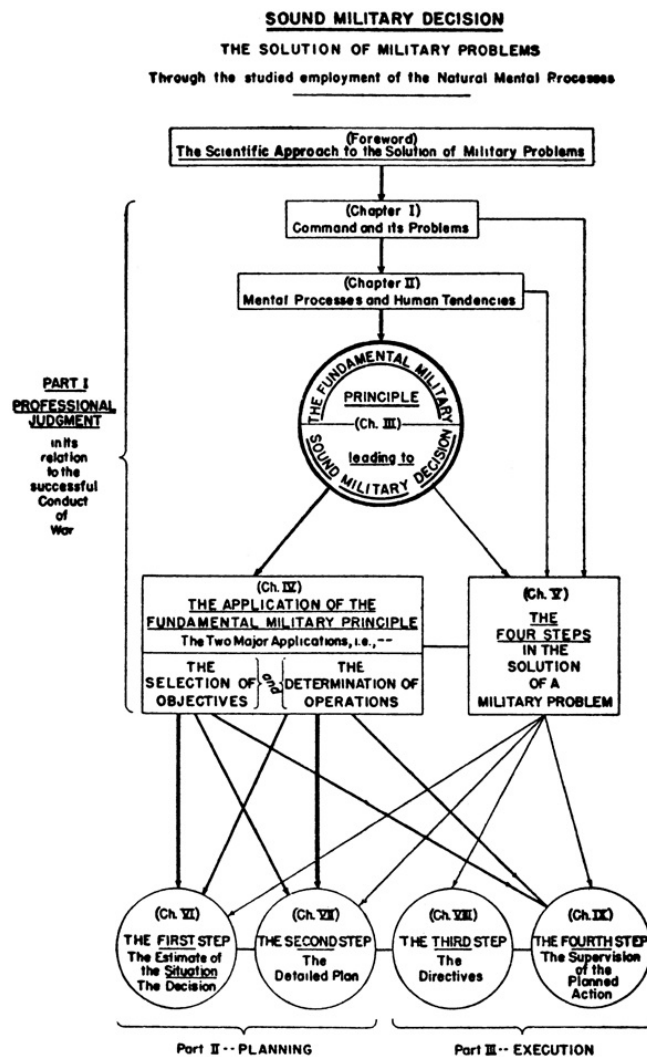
SOUND MILITARY DECISION

THE SOLUTION OF MILITARY PROBLEMS

Through the studied employment of the Natural Mental Processes

(Foreword)
The Scientific Approach to the Solution of Military Problems

(Chapter I)
Command and its Problems

(Chapter II)
Mental Processes and Human Tendencies

THE FUNDAMENTAL MILITARY PRINCIPLE
(Ch. III)
leading to
SOUND MILITARY DECISION

PART I
PROFESSIONAL JUDGMENT
in its relation to the successful Conduct of War

(Ch. IV)
THE APPLICATION OF THE FUNDAMENTAL MILITARY PRINCIPLE
The Two Major Applications, i.e.,--

THE SELECTION OF OBJECTIVES
and
THE DETERMINATION OF OPERATIONS

(Ch. V)
THE FOUR STEPS IN THE SOLUTION OF A MILITARY PROBLEM

(Ch. VI)
THE FIRST STEP
The Estimate of the Situation
The Decision

(Ch. VII)
THE SECOND STEP
The Detailed Plan

(Ch. VIII)
THE THIRD STEP
The Directives

(Ch. IX)
THE FOURTH STEP
The Supervision of the Planned Action

Part II -- PLANNING

Part III -- EXECUTION